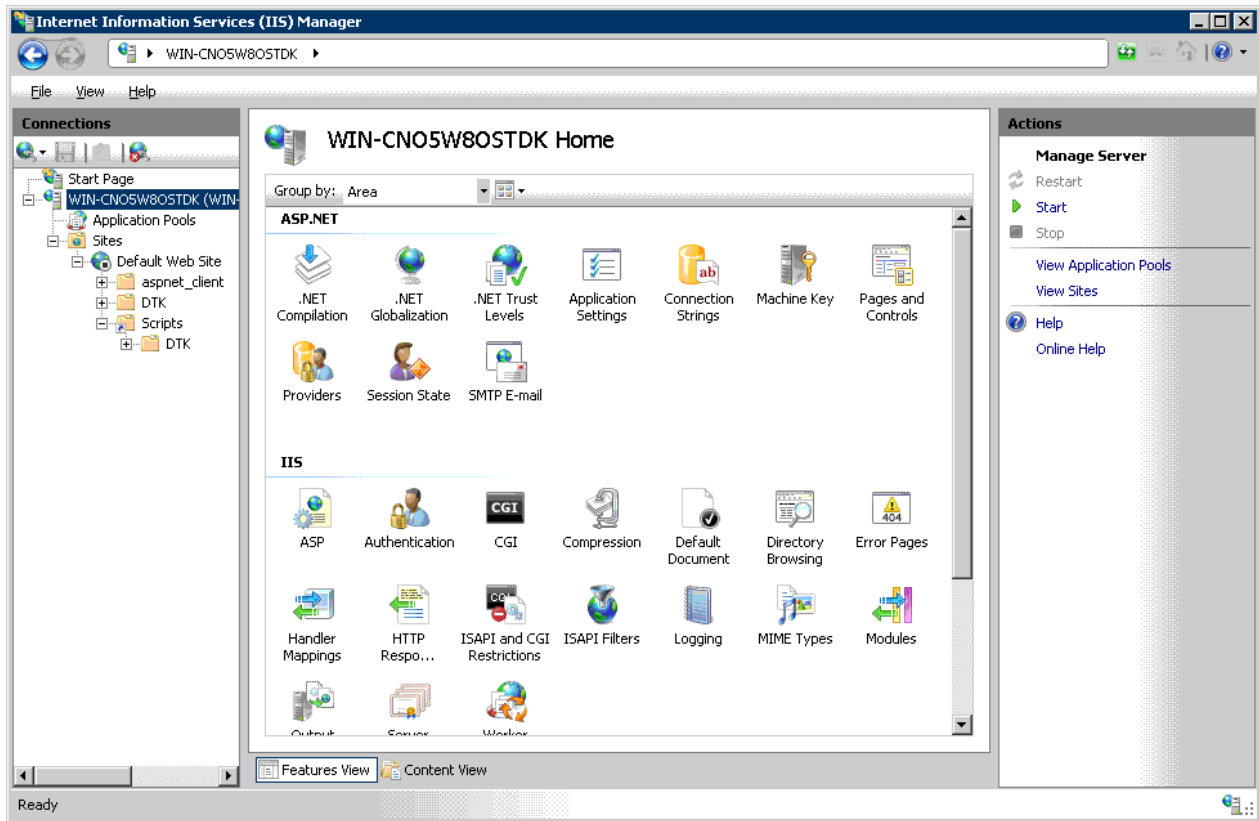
Internet Information Services (IIS) Manager

WIN-CNO5W8OSTDK

File View Help

Connections

Start Page
WIN-CNO5W8OSTDK (WIN-
Application Pools
Sites
Default Web Site
aspnet_client
DTK
Scripts
DTK

WIN-CNO5W8OSTDK Home

Group by: Area

ASP.NET

.NET Compilation
.NET Globalization
.NET Trust Levels
Application Settings
Connection Strings
Machine Key
Pages and Controls
Providers
Session State
SMTP E-mail

IIS

ASP
Authentication
CGI
Compression
Default Document
Directory Browsing
Error Pages
Handler Mappings
HTTP Respo...
ISAPI and CGI Restrictions
ISAPI Filters
Logging
MIME Types
Modules
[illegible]
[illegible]
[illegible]

Features View
Content View

Actions

Manage Server
Restart
Start
Stop
View Application Pools
View Sites
Help
Online Help

Ready